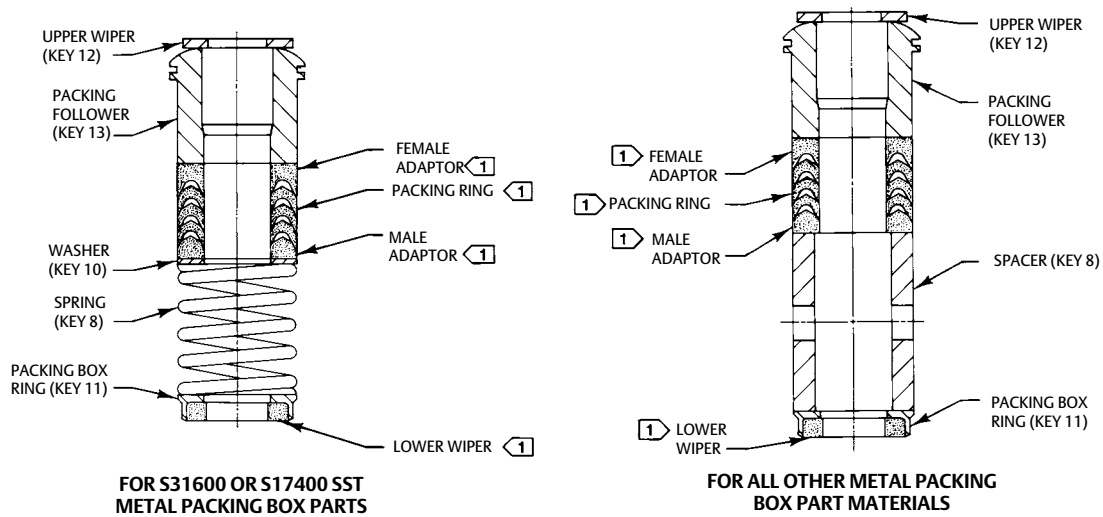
UPPER WIPER (KEY 12)

PACKING FOLLOWER (KEY 13)

FEMALE ADAPTOR 1

PACKING RING 1

WASHER (KEY 10)

MALE ADAPTOR 1

SPRING (KEY 8)

PACKING BOX RING (KEY 11)

LOWER WIPER 1

FOR S31600 OR S17400 SST METAL PACKING BOX PARTS

UPPER WIPER (KEY 12)

PACKING FOLLOWER (KEY 13)

1 FEMALE ADAPTOR

1 PACKING RING

1 MALE ADAPTOR

SPACER (KEY 8)

1 LOWER WIPER

PACKING BOX RING (KEY 11)

FOR ALL OTHER METAL PACKING BOX PART MATERIALS